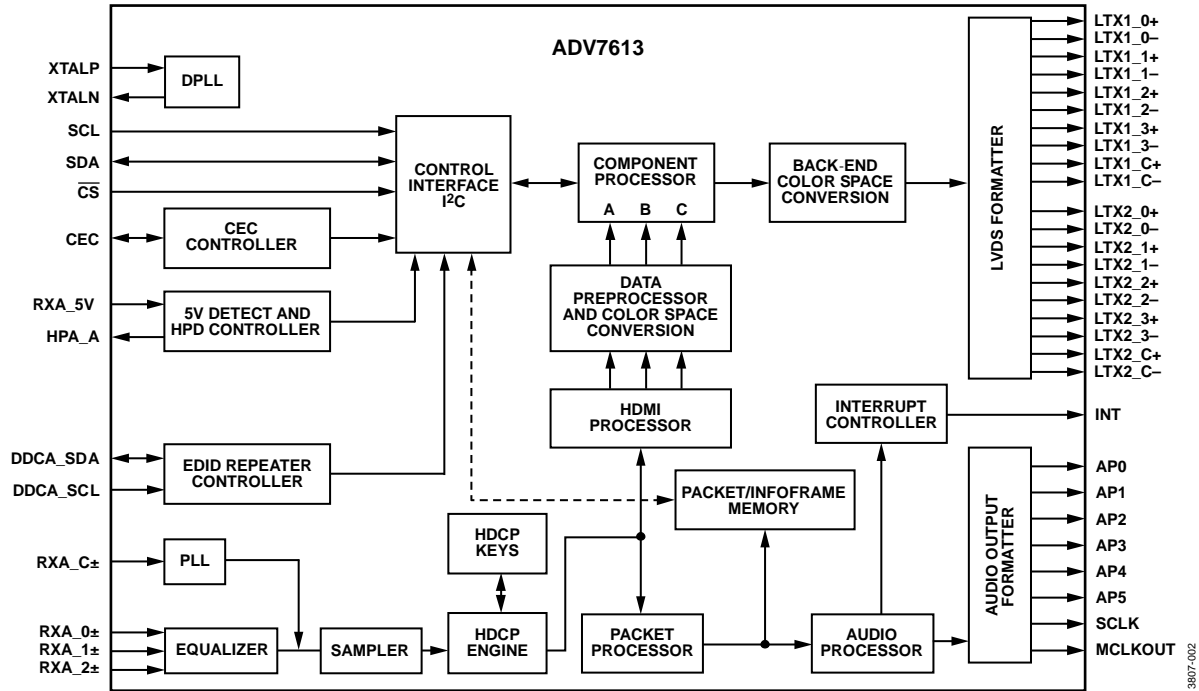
ADV7613

XTALP
XTALN
SCL
SDA
$\overline{CS}$
CEC
RXA_5V
HPA_A
DDCA_SDA
DDCA_SCL
RXA_C±
RXA_0±
RXA_1±
RXA_2±

DPLL

CONTROL INTERFACE I$^2$C

CEC CONTROLLER

5V DETECT AND HPD CONTROLLER

EDID REPEATER CONTROLLER

PLL

EQUALIZER

SAMPLER

HDCP KEYS

HDCP ENGINE

COMPONENT PROCESSOR
A B C

DATA PREPROCESSOR AND COLOR SPACE CONVERSION

HDMI PROCESSOR

PACKET/INFOFRAME MEMORY

PACKET PROCESSOR

BACK-END COLOR SPACE CONVERSION

INTERRUPT CONTROLLER

AUDIO PROCESSOR

LVDS FORMATTER

AUDIO OUTPUT FORMATTER

LTX1_0+
LTX1_0–
LTX1_1+
LTX1_1–
LTX1_2+
LTX1_2–
LTX1_3+
LTX1_3–
LTX1_C+
LTX1_C–
LTX2_0+
LTX2_0–
LTX2_1+
LTX2_1–
LTX2_2+
LTX2_2–
LTX2_3+
LTX2_3–
LTX2_C+
LTX2_C–
INT
AP0
AP1
AP2
AP3
AP4
AP5
SCLK
MCLKOUT

3807-002